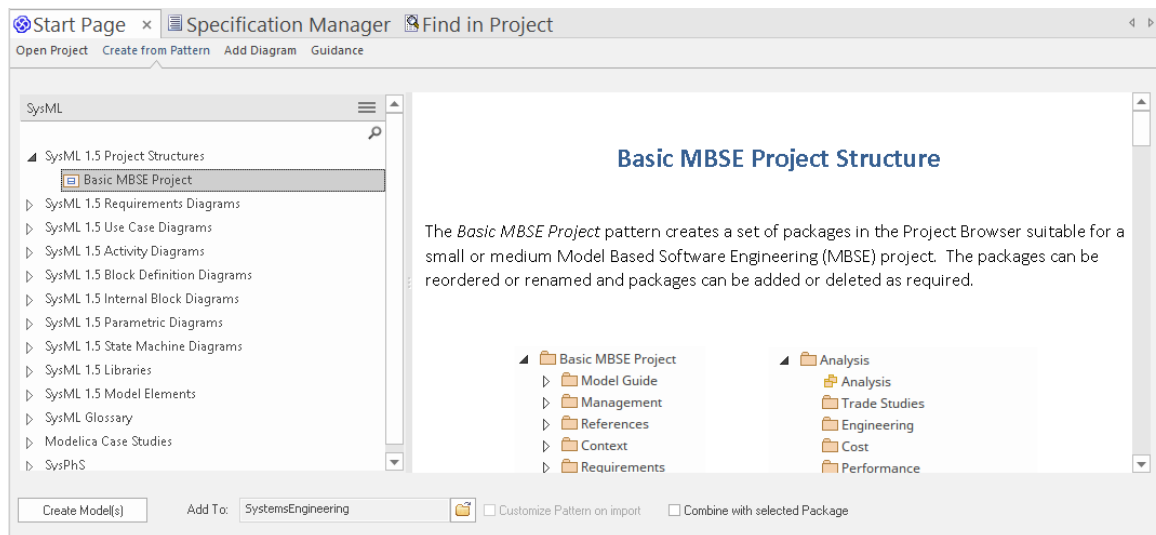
Start Page × Specification Manager Find in Project

Open Project Create from Pattern Add Diagram Guidance

SysML

SysML 1.5 Project Structures
Basic MBSE Project
SysML 1.5 Requirements Diagrams
SysML 1.5 Use Case Diagrams
SysML 1.5 Activity Diagrams
SysML 1.5 Block Definition Diagrams
SysML 1.5 Internal Block Diagrams
SysML 1.5 Parametric Diagrams
SysML 1.5 State Machine Diagrams
SysML 1.5 Libraries
SysML 1.5 Model Elements
SysML Glossary
Modelica Case Studies
SysPhS

Basic MBSE Project Structure

The *Basic MBSE Project* pattern creates a set of packages in the Project Browser suitable for a small or medium Model Based Software Engineering (MBSE) project. The packages can be reordered or renamed and packages can be added or deleted as required.

Basic MBSE Project
Model Guide
Management
References
Context
Requirements

Analysis
Analysis
Trade Studies
Engineering
Cost
Performance

Create Model(s) Add To: SystemsEngineering Customize Pattern on import Combine with selected Package